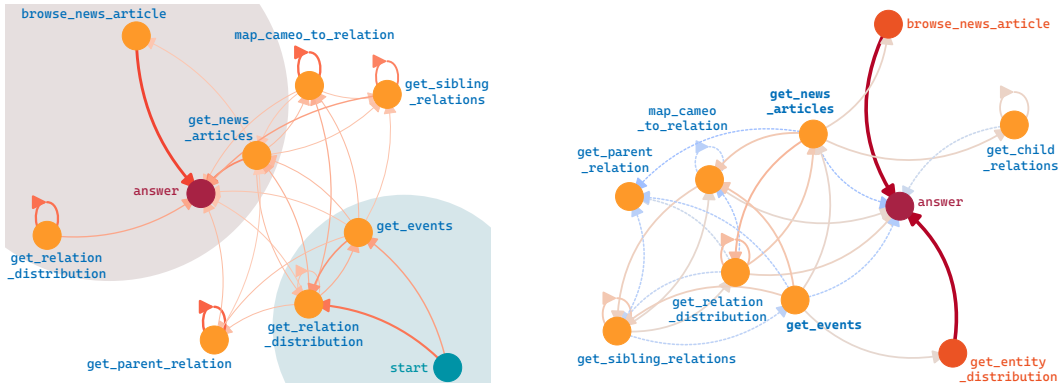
browse_news_article
map_cameo_to_relation
get_sibling_relations
get_news_articles
answer
get_relation_distribution
get_events
get_relation_distribution
get_parent_relation
start

browse_news_article
get_news_articles
map_cameo_to_relation
get_parent_relation
get_child_relations
answer
get_relation_distribution
get_events
get_sibling_relations
get_entity_distribution